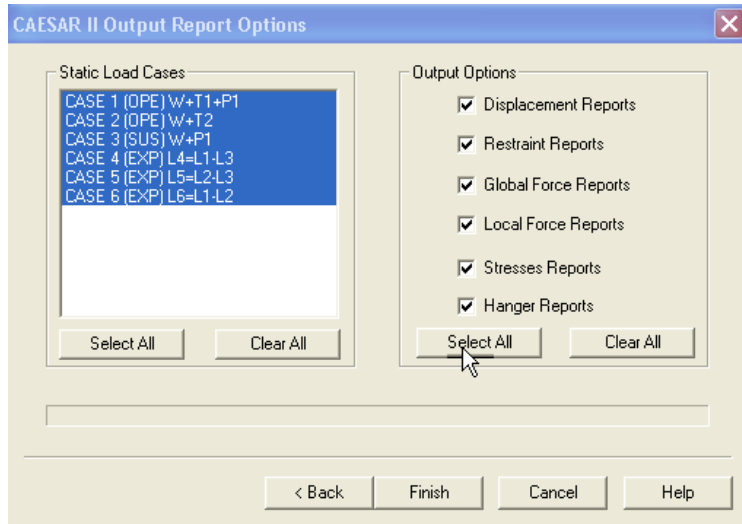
CAESAR II Output Report Options

Static Load Cases

CASE 1 (OPE) W+T1+P1
CASE 2 (OPE) W+T2
CASE 3 (SUS) W+P1
CASE 4 (EXP) L4=L1-L3
CASE 5 (EXP) L5=L2-L3
CASE 6 (EXP) L6=L1-L2

Select All
Clear All

Output Options

☑ Displacement Reports
☑ Restraint Reports
☑ Global Force Reports
☑ Local Force Reports
☑ Stresses Reports
☑ Hanger Reports

Select All
Clear All

< Back
Finish
Cancel
Help